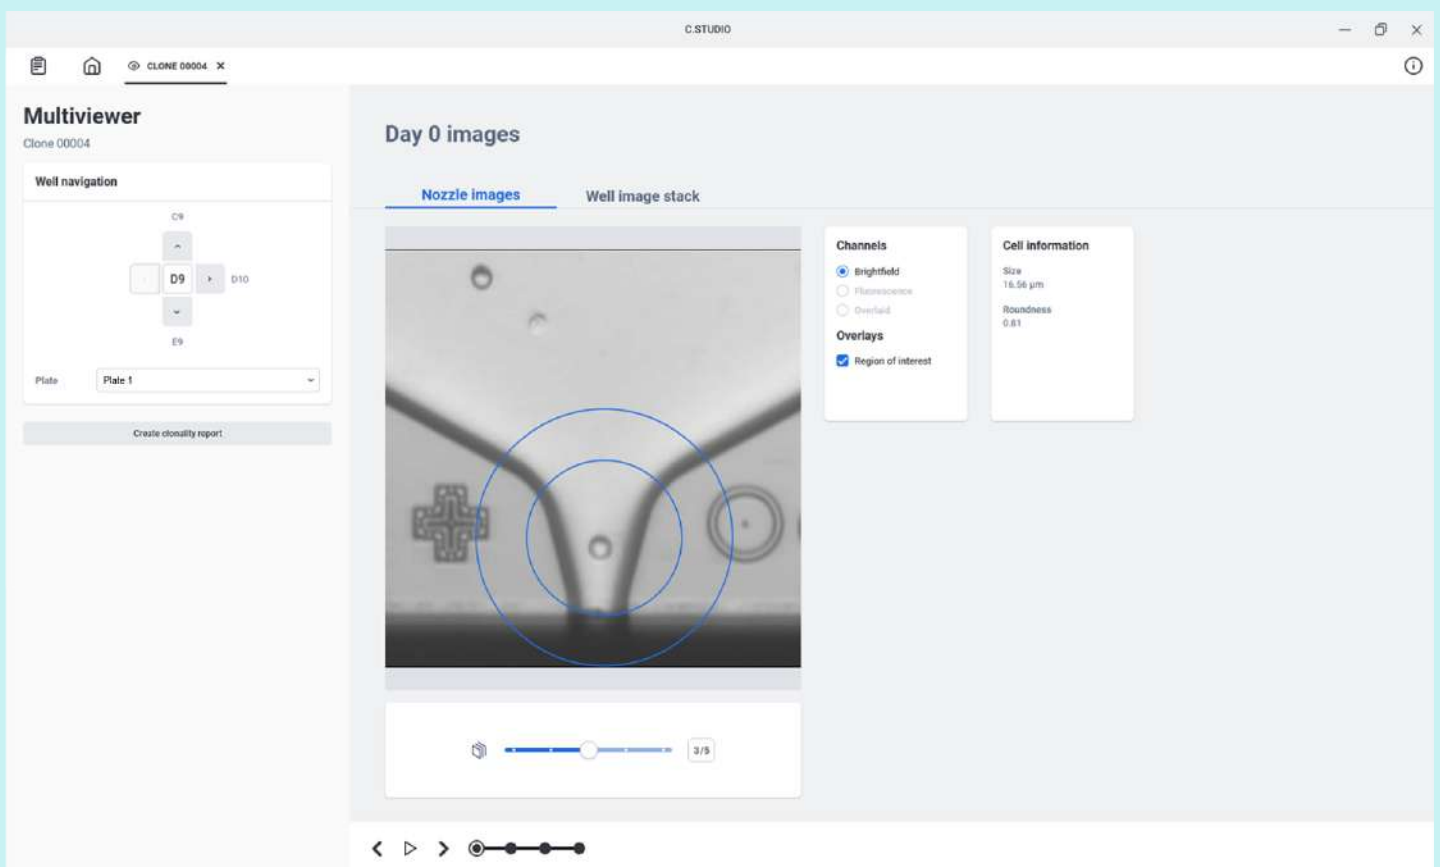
C.STUDIO

CLONE 00004 ×

Multiviewer
Clone 00004

Well navigation

C9
D9
D10
E9

Plate
Plate 1

Create clonality report

Day 0 images

Nozzle images
Well image stack

Channels
Brightfield
Fluorescence
Overlaid

Overlays
Region of interest

Cell information
Size
16.56 µm
Roundness
0.81

3/5